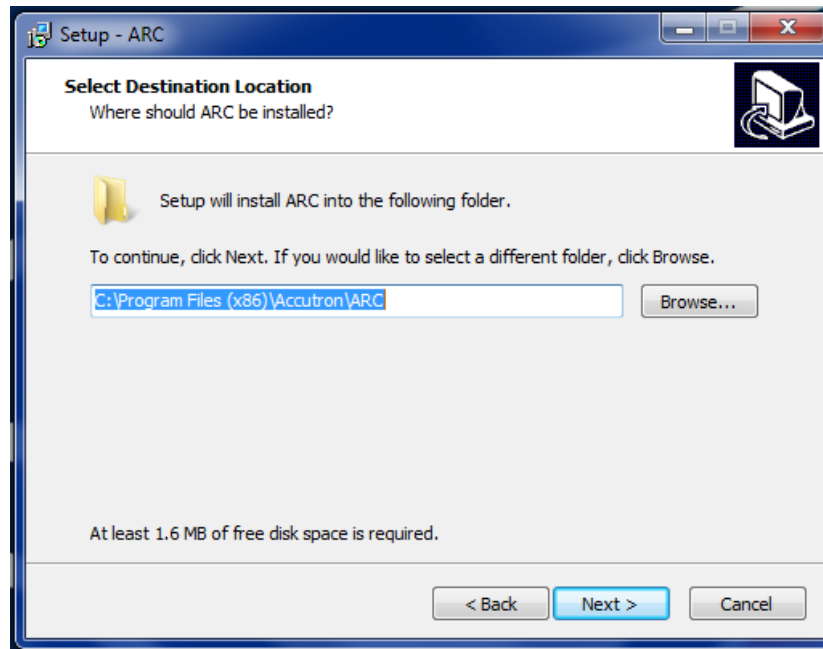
Setup - ARC

Select Destination Location
Where should ARC be installed?

Setup will install ARC into the following folder.

To continue, click Next. If you would like to select a different folder, click Browse.

C:\Program Files (x86)\Accutron\ARC

Browse...

At least 1.6 MB of free disk space is required.

< Back

Next >

Cancel